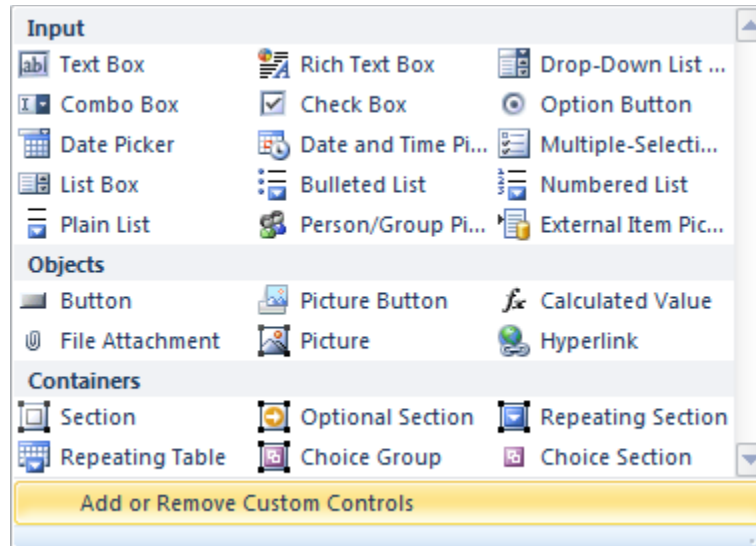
Input

Text Box
Rich Text Box
Drop-Down List ...
Combo Box
Check Box
Option Button
Date Picker
Date and Time Pi...
Multiple-Selecti...
List Box
Bulleted List
Numbered List
Plain List
Person/Group Pi...
External Item Pic...

Objects

Button
Picture Button
Calculated Value
File Attachment
Picture
Hyperlink

Containers

Section
Optional Section
Repeating Section
Repeating Table
Choice Group
Choice Section

Add or Remove Custom Controls